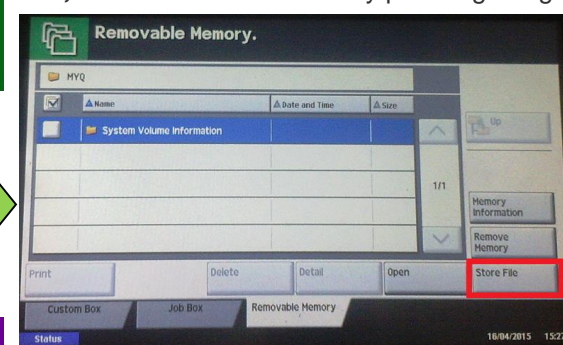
Removable Memory.

MYQ

Name | Date and Time | Size

System Volume Information

Up

1/1

Memory Information

Remove Memory

Print

Delete

Detail

Open

Store File

Custom Box

Job Box

Removable Memory

Status

16/04/2015 15:2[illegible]